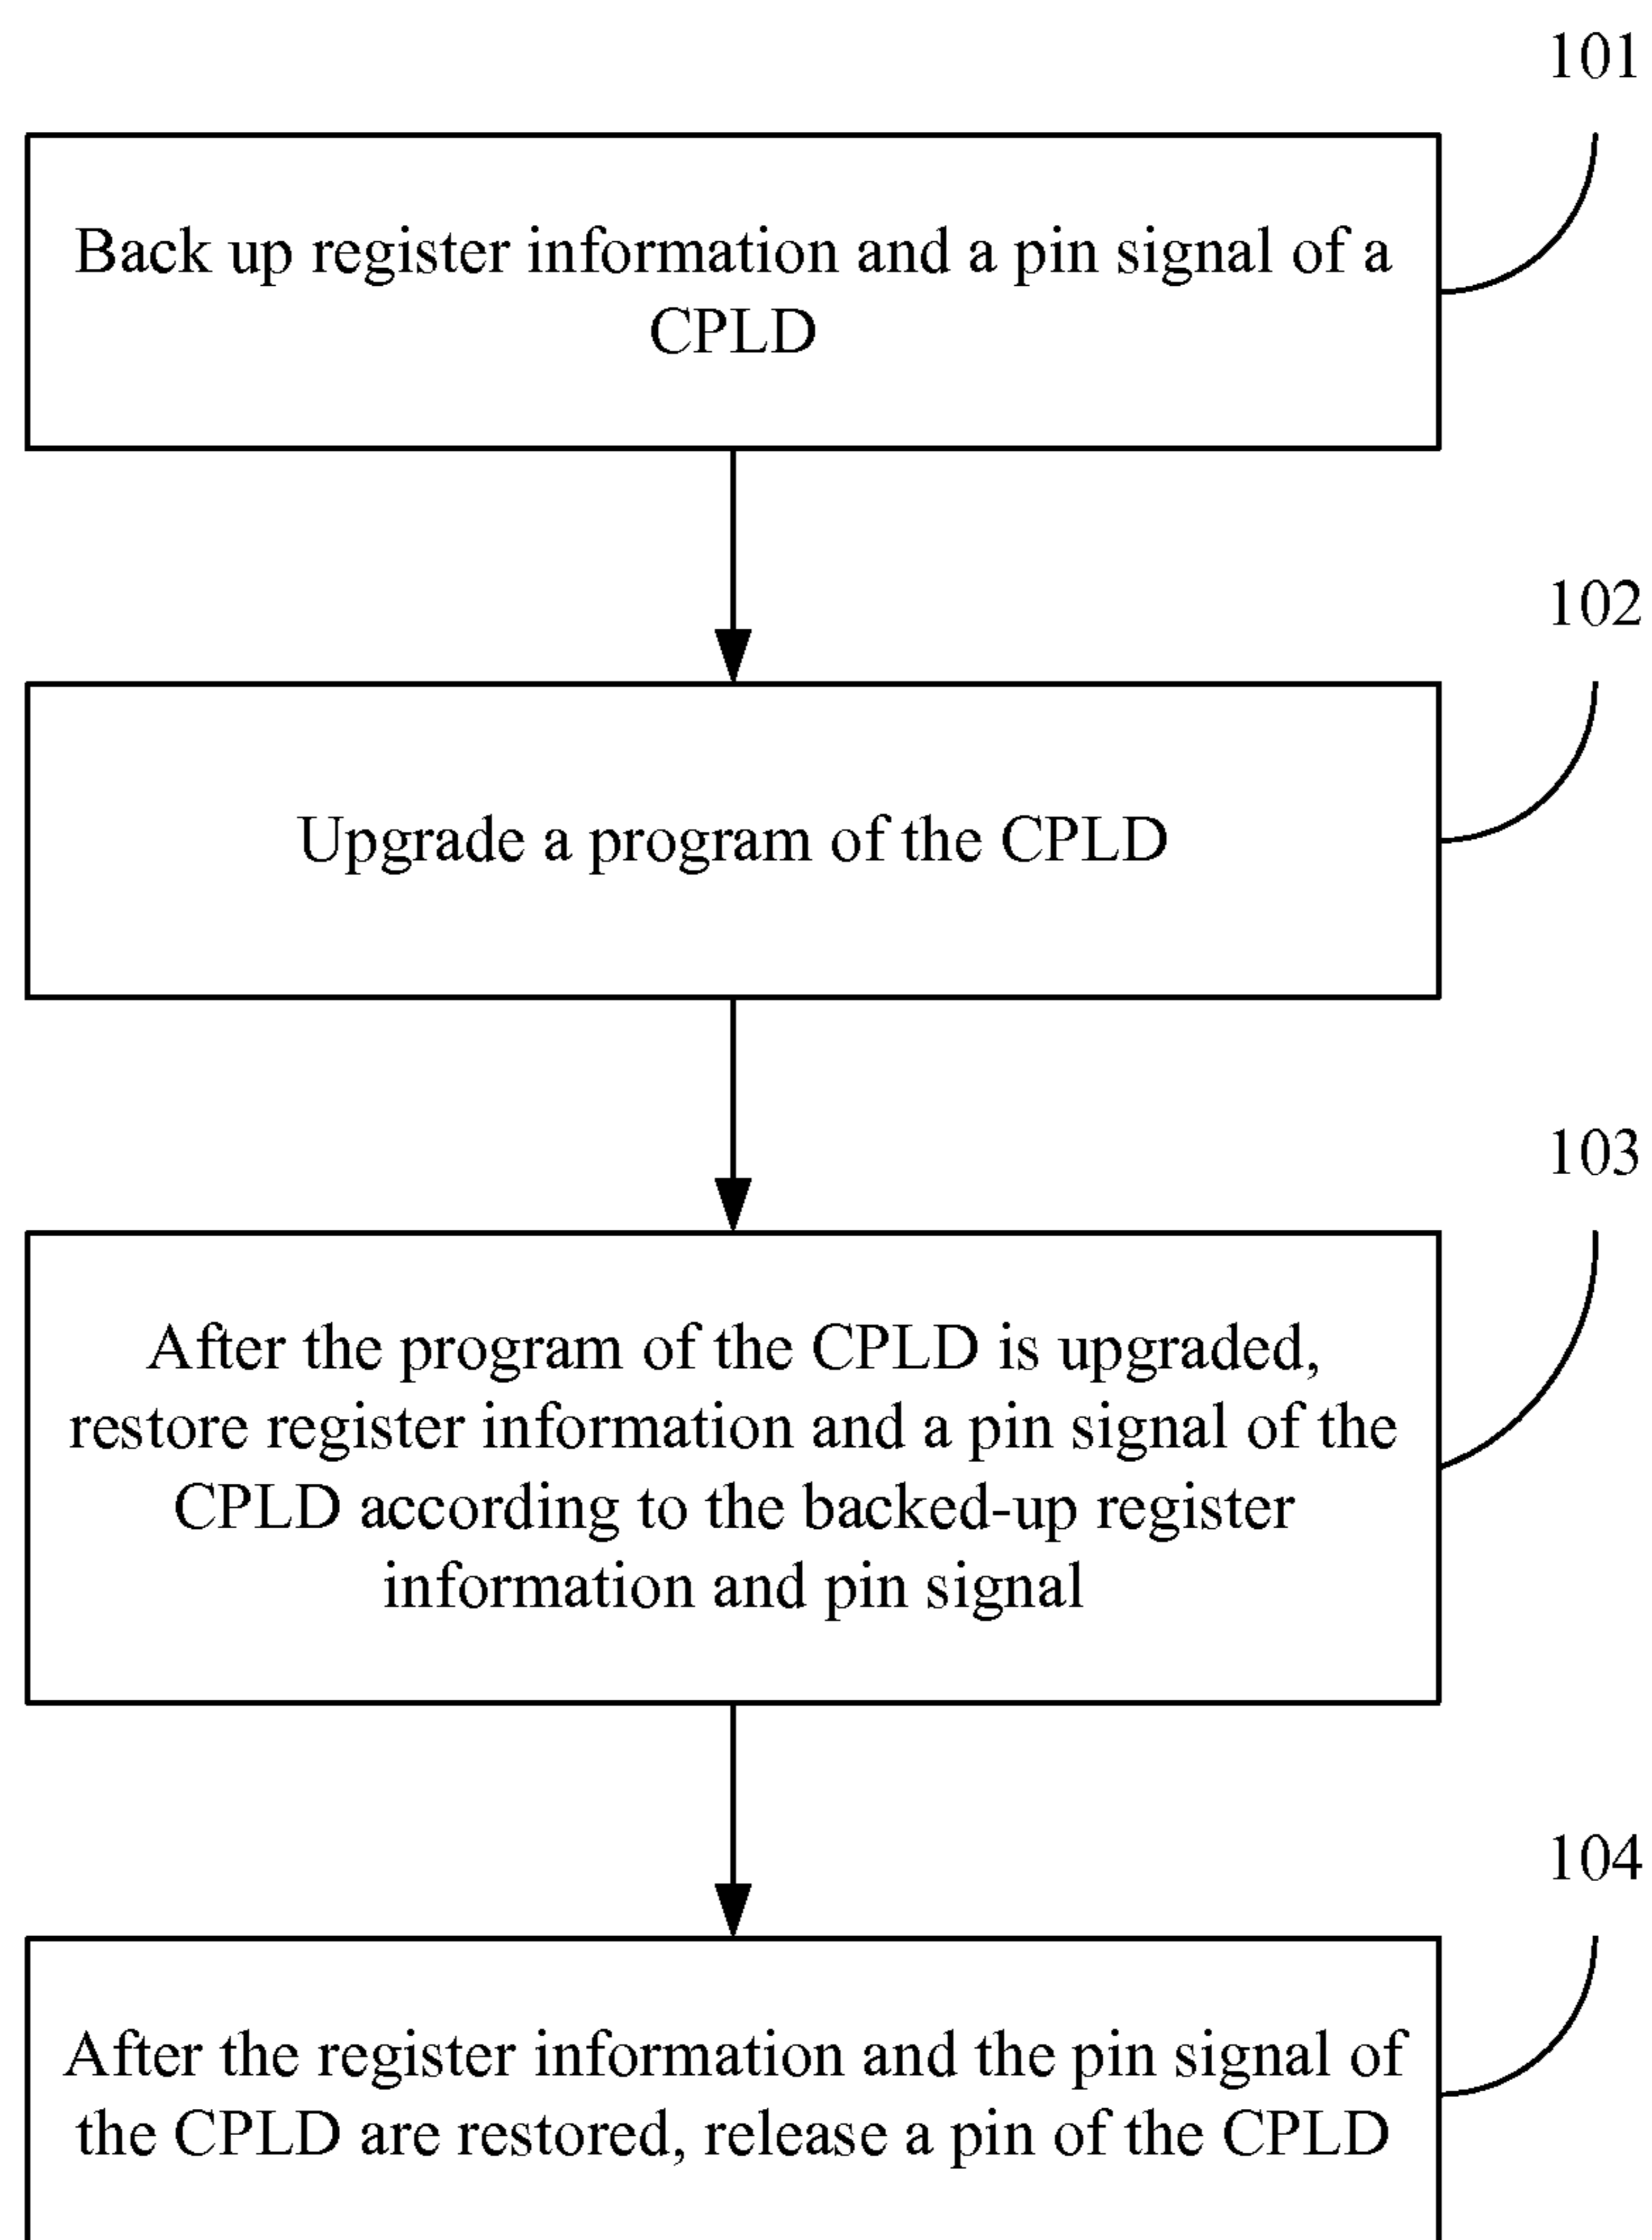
101

Back up register information and a pin signal of a CPLD

102

Upgrade a program of the CPLD

103

After the program of the CPLD is upgraded, restore register information and a pin signal of the CPLD according to the backed-up register information and pin signal

104

After the register information and the pin signal of the CPLD are restored, release a pin of the CPLD